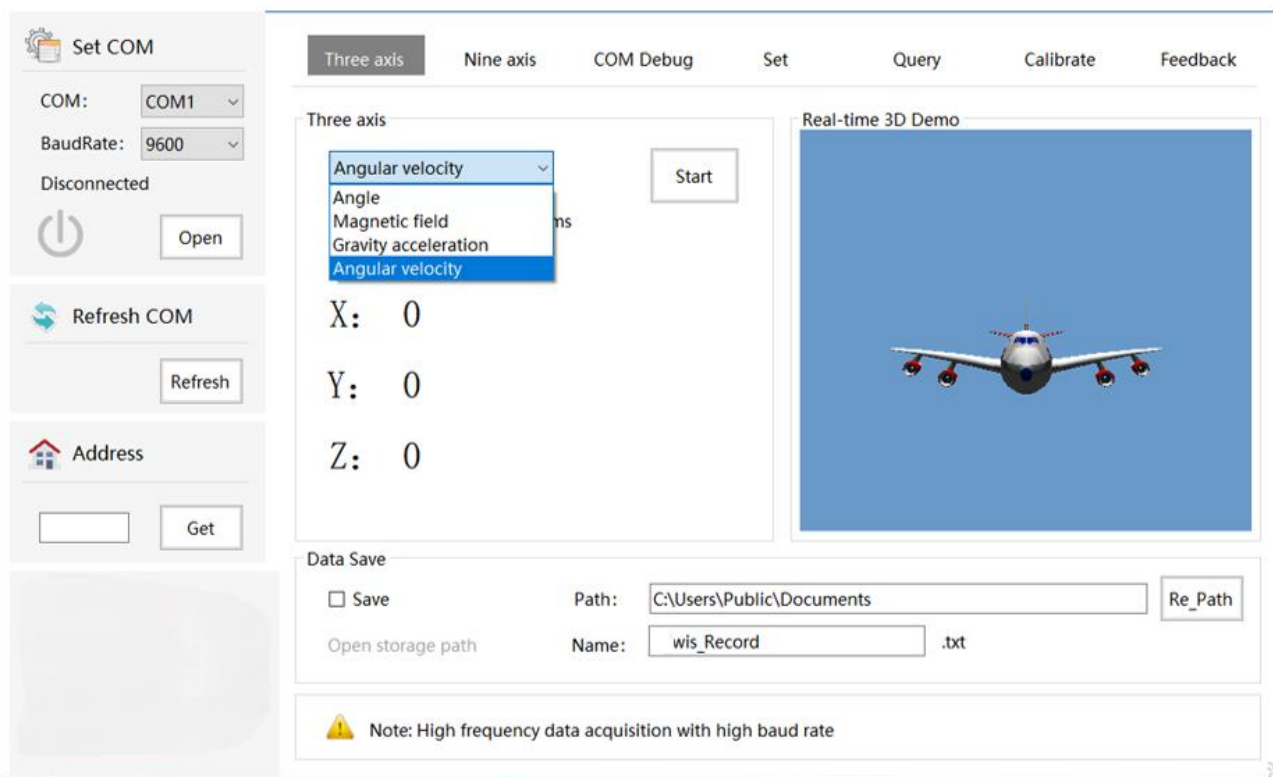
Set COM

COM: COM1

BaudRate: 9600

Disconnected

Open

Refresh COM

Refresh

Address

Get

Three axis Nine axis COM Debug Set Query Calibrate Feedback

Three axis

Angular velocity

Angle
Magnetic field
Gravity acceleration
Angular velocity

ms

Start

X: 0

Y: 0

Z: 0

Real-time 3D Demo

Data Save

☐ Save

Path: C:\Users\Public\Documents

Re_Path

Open storage path

Name: wis_Record .txt

Note: High frequency data acquisition with high baud rate